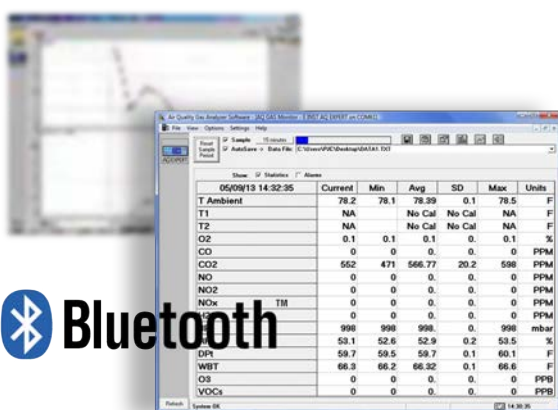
Air Quality Gas Analyzer Software - [AQ GAS Monitor - 1.9917 AQ EXPERT on COM6]

File View Options Settings Help

Reset Sample Period

Sample 15 minutes

AutoSave -> Data File: C:\Users\PJC\Desktop\DATA1.TXT

Show: Statistics Alarms

| 05/09/13 14:32:35 | Current | Min | Avg | SD | Max | Units |
|---|---|---|---|---|---|---|
| T Ambient | 78.2 | 78.1 | 78.39 | 0.1 | 78.5 | F |
| T1 | NA | | No Cal | No Cal | NA | F |
| T2 | NA | | No Cal | No Cal | NA | F |
| O2 | 0.1 | 0.1 | 0.1 | 0. | 0.1 | % |
| CO | 0 | 0 | 0. | 0. | 0 | PPM |
| CO2 | 552 | 471 | 566.77 | 20.2 | 598 | PPM |
| NO | 0 | 0 | 0. | 0. | 0 | PPM |
| NO2 | 0 | 0 | 0. | 0. | 0 | PPM |
| NOx TM | 0 | 0 | 0. | 0. | 0 | PPM |
| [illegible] | 0 | 0 | 0. | 0. | 0 | PPM |
| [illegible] | 998 | 998 | 998. | 0. | 998 | mbar |
| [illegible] | 53.1 | 52.6 | 52.9 | 0.2 | 53.5 | % |
| DPt | 59.7 | 59.5 | 59.7 | 0.1 | 60.1 | F |
| WBT | 66.3 | 66.2 | 66.32 | 0.1 | 66.6 | F |
| O3 | 0 | 0 | 0. | 0. | 0 | PPB |
| VOCs | 0 | 0 | 0. | 0. | 0 | PPB |

Refresh System OK 14:30:35

Bluetooth